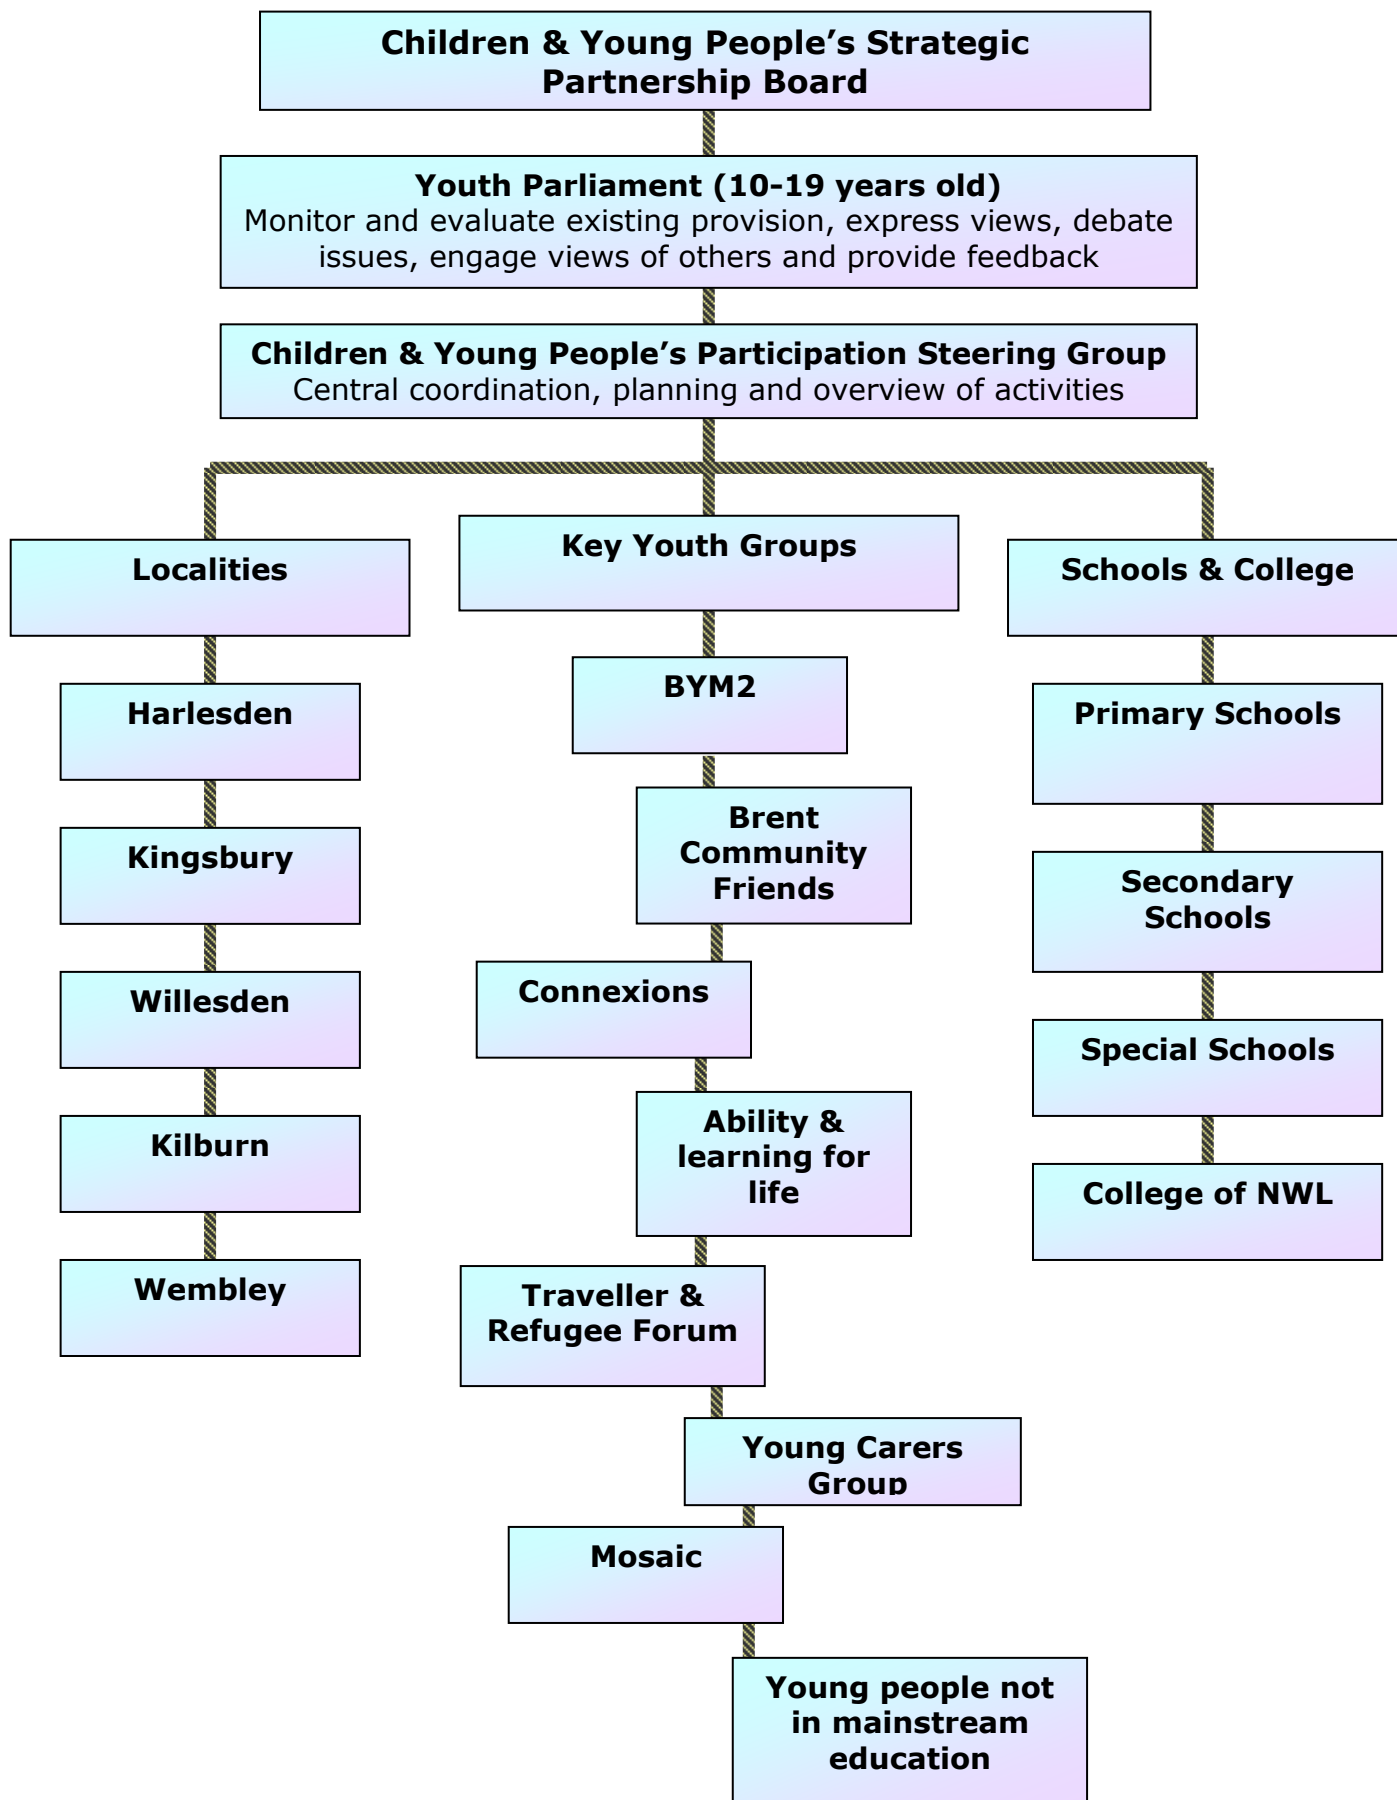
Children & Young People's Strategic Partnership Board

Youth Parliament (10-19 years old)
Monitor and evaluate existing provision, express views, debate issues, engage views of others and provide feedback

Children & Young People's Participation Steering Group
Central coordination, planning and overview of activities

Localities

Harlesden

Kingsbury

Willesden

Kilburn

Wembley

Key Youth Groups

BYM2

Brent Community Friends

Connexions

Ability & learning for life

Traveller & Refugee Forum

Young Carers Group

Mosaic

Young people not in mainstream education

Schools & College

Primary Schools

Secondary Schools

Special Schools

College of NWL